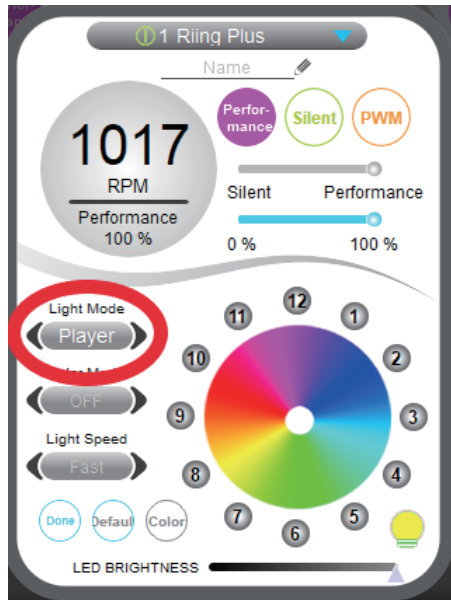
1 Riing Plus

Name

1017
RPM
Performance
100 %

Perfor-mance
Silent
PWM

Silent Performance

0 % 100 %

Light Mode
Player

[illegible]
OFF

Light Speed
Fast

12
1
2
3
4
5
6
7
8
9
10
11

Done
Defaul
Color

LED BRIGHTNESS